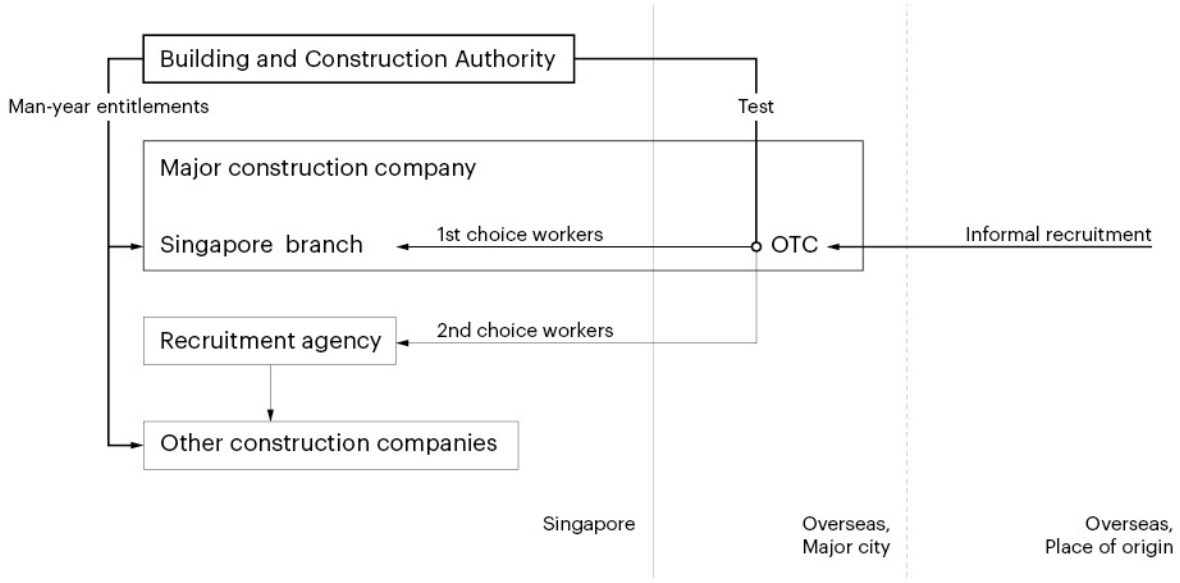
Building and Construction Authority

Man-year entitlements

Test

Major construction company

Singapore branch

1st choice workers

OTC

Informal recruitment

Recruitment agency

2nd choice workers

Other construction companies

Singapore

Overseas, Major city

Overseas, Place of origin